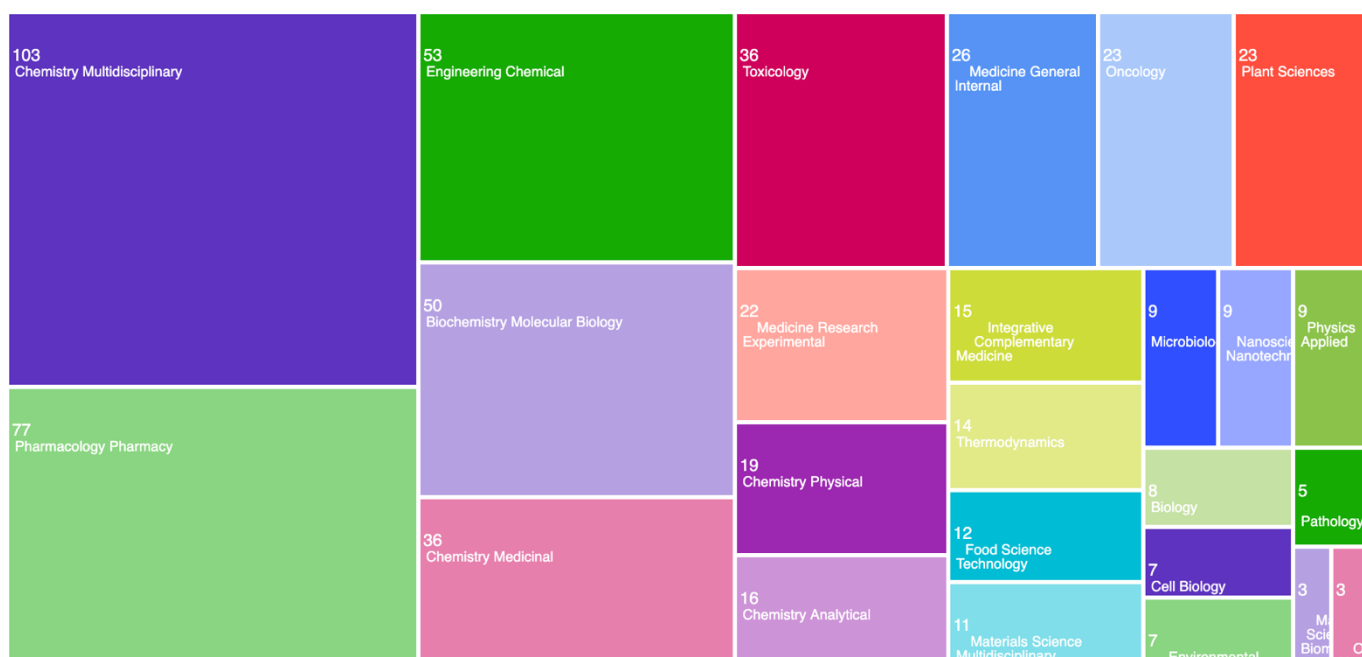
103
Chemistry Multidisciplinary

77
Pharmacology Pharmacy

53
Engineering Chemical

50
Biochemistry Molecular Biology

36
Chemistry Medicinal

36
Toxicology

22
Medicine Research Experimental

19
Chemistry Physical

16
Chemistry Analytical

26
Medicine General Internal

23
Oncology

23
Plant Sciences

15
Integrative Complementary Medicine

14
Thermodynamics

12
Food Science Technology

11
Materials Science Multidisciplinary

9
Microbiolo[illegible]

9
Nanosci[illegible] Nanotechn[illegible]

9
Physics Applied

8
Biology

7
Cell Biology

7
Environmental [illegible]

5
Pathology

3
Ma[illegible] Scie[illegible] Biom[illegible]

3
C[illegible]